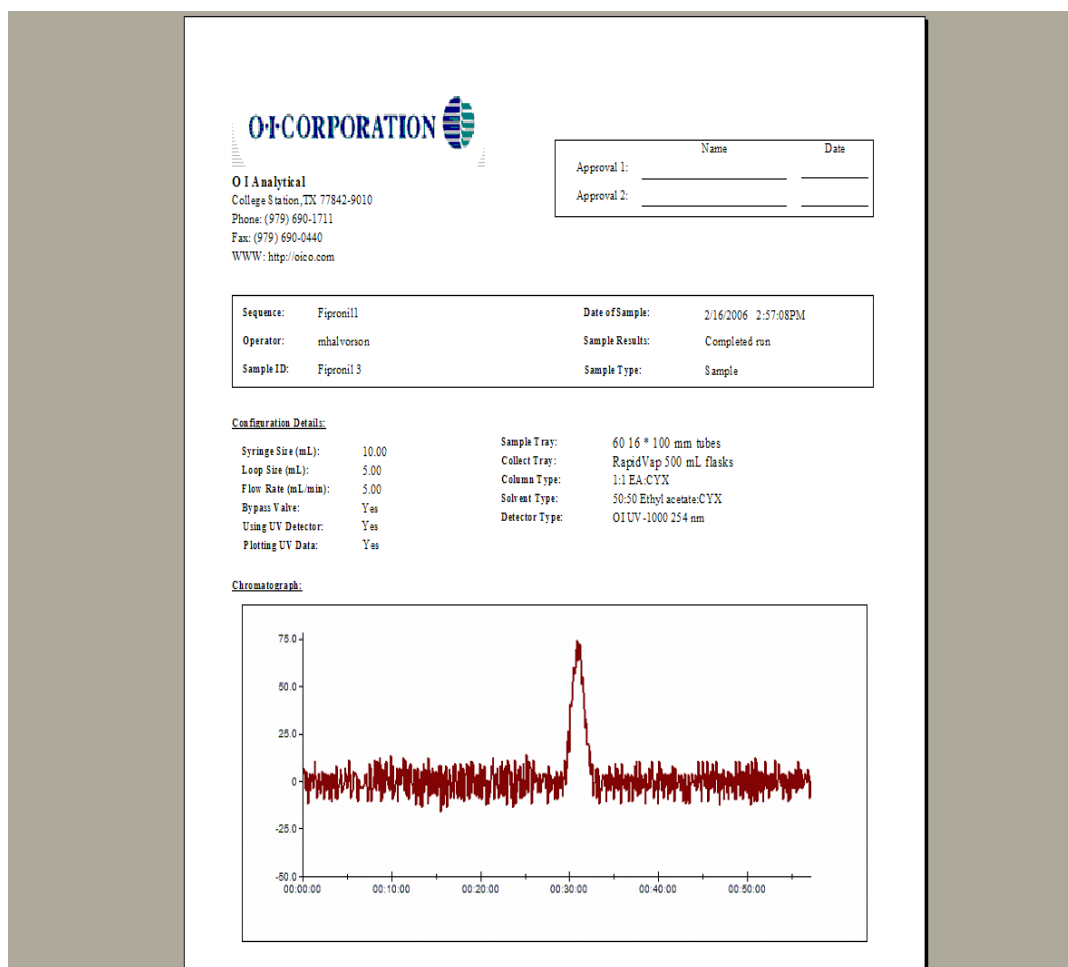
O·I·CORPORATION

O I Analytical
College Station, TX 77842-9010
Phone: (979) 690-1711
Fax: (979) 690-0440
WWW: http://oico.com

| | Name | Date |
|---|---|---|
| Approval 1: | | |
| Approval 2: | | |

| | | | |
|---|---|---|---|
| Sequence: | Fipronil1 | Date of Sample: | 2/16/2006 2:57:08PM |
| Operator: | mhalvorson | Sample Results: | Completed run |
| Sample ID: | Fipronil 3 | Sample Type: | Sample |

Configuration Details:

Syringe Size (mL): 10.00
Loop Size (mL): 5.00
Flow Rate (mL/min): 5.00
Bypass Valve: Yes
Using UV Detector: Yes
Plotting UV Data: Yes

Sample Tray: 60 16 * 100 mm tubes
Collect Tray: RapidVap 500 mL flasks
Column Type: 1:1 EA:CYX
Solvent Type: 50:50 Ethyl acetate:CYX
Detector Type: OI UV-1000 254 nm

Chromatograph:

75.0
50.0
25.0
0
-25.0
-50.0
00:00:00 00:10:00 00:20:00 00:30:00 00:40:00 00:50:00